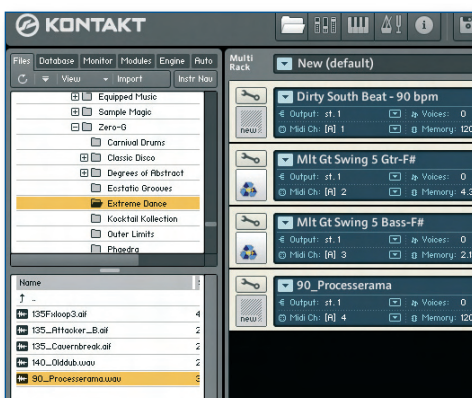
KONTAKT

Files Database Monitor Modules Engine Auto
View Import Instr Nav

Equipped Music
Sample Magic
Zero-G
Carnival Drums
Classic Disco
Degrees of Abstract
Ecstatic Grooves
Extreme Dance
Kocktail Kollection
Outer Limits
Phaedra

Name
135Fxloop3.aif 4
135_Attacker_B.aif 2
135_Cavernbreak.aif 2
140_Olddub.wav 2
90_Processerama.wav 3

Multi Rack
New (default)

Dirty South Beat - 90 bpm
new
Output: st. 1
Voices: 0
Midi Ch: [A] 1
Memory: 120

Mlt Gt Swing 5 Gtr-F#
Output: st. 1
Voices: 0
Midi Ch: [A] 2
Memory: 4.3

Mlt Gt Swing 5 Bass-F#
Output: st. 1
Voices: 0
Midi Ch: [A] 3
Memory: 2.1

90_Processerama
new
Output: st. 1
Voices: 0
Midi Ch: [A] 4
Memory: 120